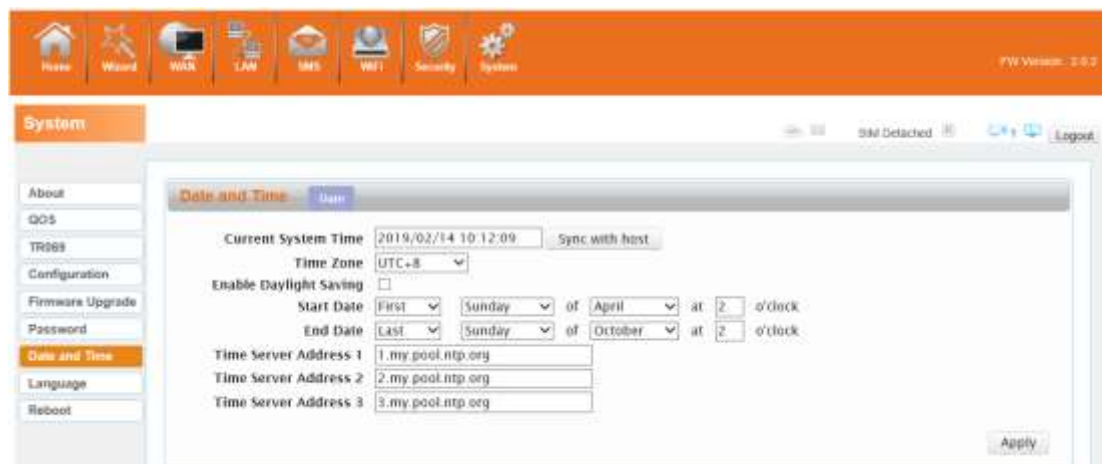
Home Wizard WAN LAN SMS WiFi Security System

FW Version: 2.0.2

System

SIM Detached

Logout

About
QOS
TR069
Configuration
Firmware Upgrade
Password
Date and Time
Language
Reboot

Date and Time Date

Current System Time 2019/02/14 10:12:09 Sync with host
Time Zone UTC+8
Enable Daylight Saving
Start Date First Sunday of April at 2 o'clock
End Date Last Sunday of October at 2 o'clock
Time Server Address 1 1.my.pool.ntp.org
Time Server Address 2 2.my.pool.ntp.org
Time Server Address 3 3.my.pool.ntp.org

Apply